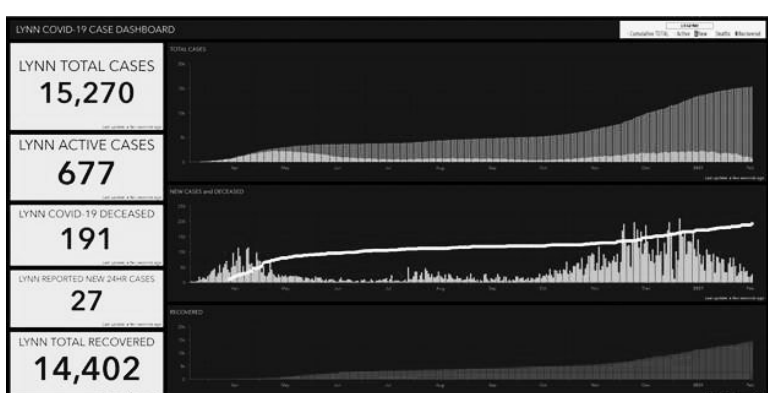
LYNN COVID-19 CASE DASHBOARD

Legend
Cumulative TOTAL Active New Deaths Recovered

LYNN TOTAL CASES
15,270
Last update: a few seconds ago

LYNN ACTIVE CASES
677
Last update: a few seconds ago

LYNN COVID-19 DECEASED
191
Last update: a few seconds ago

LYNN REPORTED NEW 24HR CASES
27
Last update: a few seconds ago

LYNN TOTAL RECOVERED
14,402

TOTAL CASES
20k
15k
10k
5k
0
Apr May Jun Jul Aug Sep Oct Nov Dec 2021 Feb
Last update: a few seconds ago

NEW CASES and DECEASED
250
200
150
100
50
0
Apr May Jun Jul Aug Sep Oct Nov Dec 2021 Feb
Last update: a few seconds ago

RECOVERED
20k
15k
10k
5k
0
Apr May Jun Jul Aug Sep Oct Nov Dec 2021 Feb